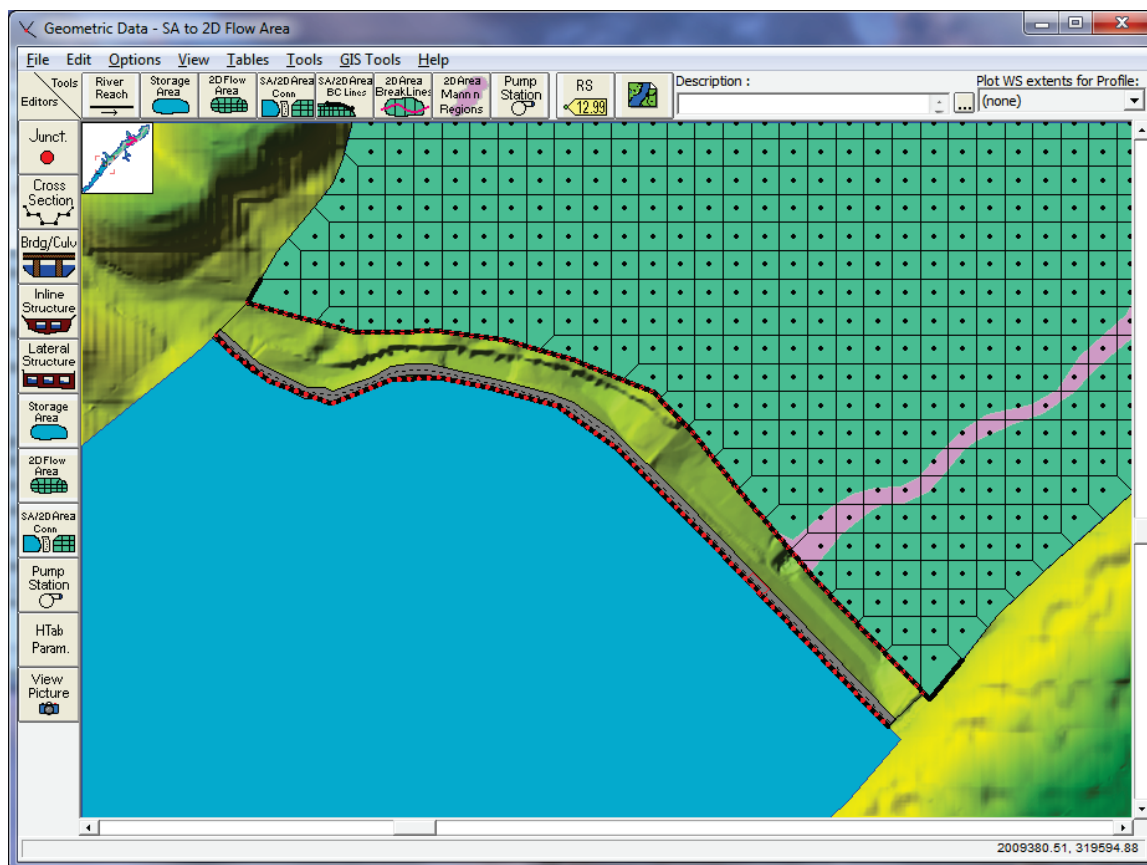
Geometric Data - SA to 2D Flow Area

File Edit Options View Tables Tools GIS Tools Help

Tools Editors

River Reach

Storage Area

2D Flow Area

SA/2D Area Conn

SA/2D Area BC Lines

2D Area BreakLines

2D Area Mann n Regions

Pump Station

RS 12.99

Description :

...

Plot WS extents for Profile:

(none)

Junct.

Cross Section

Brdg/Culv

Inline Structure

Lateral Structure

Storage Area

2D Flow Area

SA/2D Area Conn

Pump Station

HTab Param.

View Picture

2009380.51, 319594.88